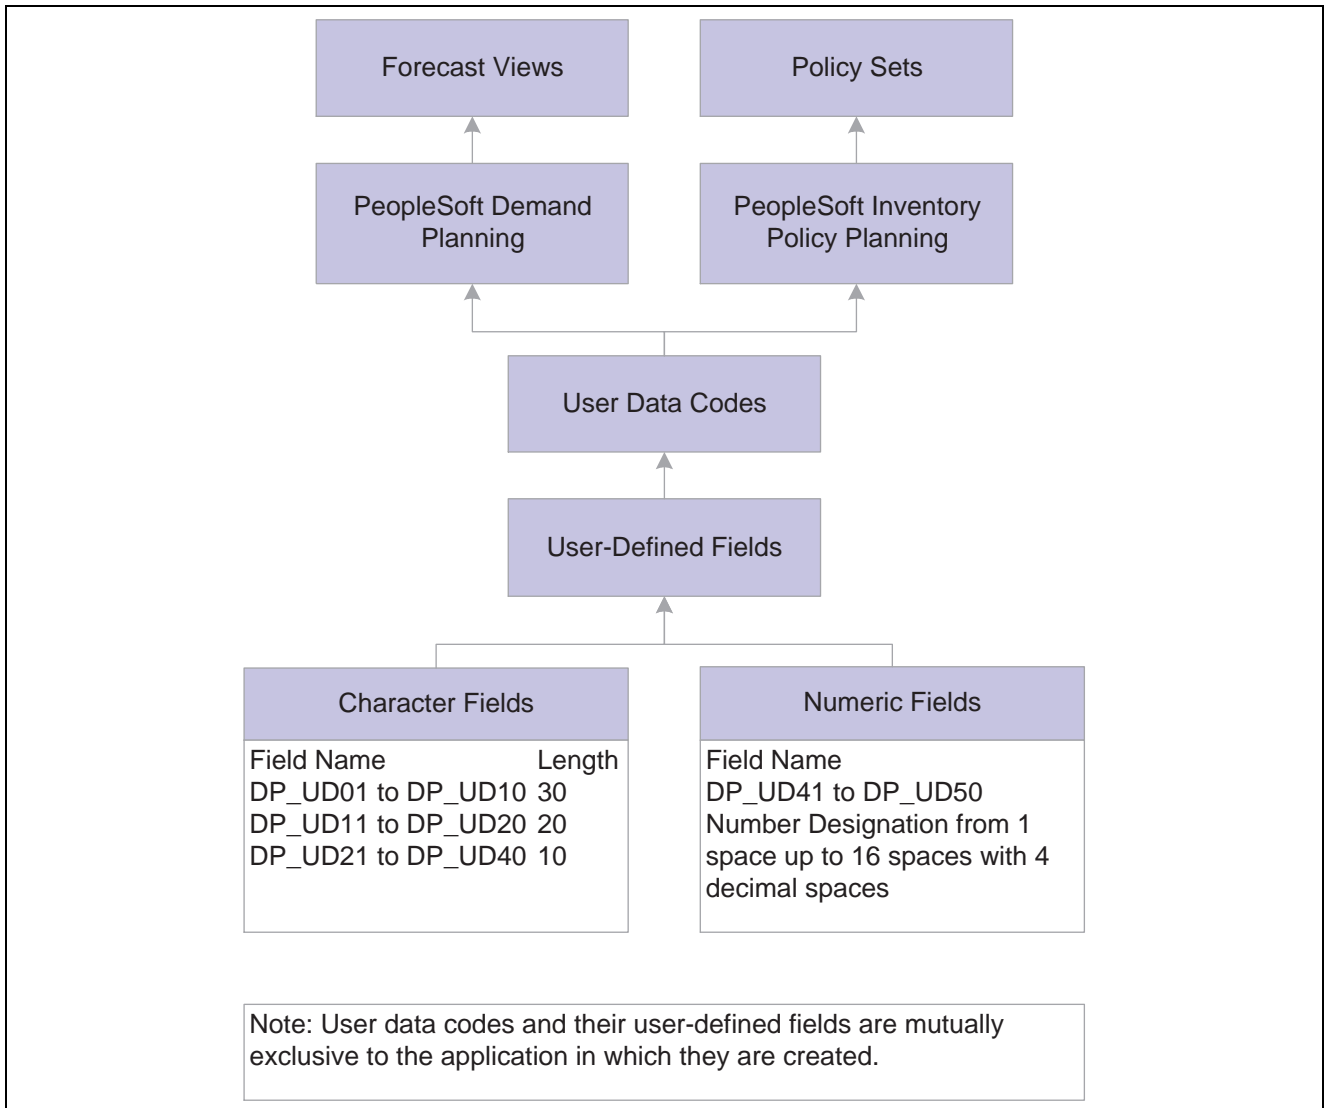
Forecast Views

Policy Sets

PeopleSoft Demand Planning

PeopleSoft Inventory Policy Planning

User Data Codes

User-Defined Fields

Character Fields

| Field Name | Length |
|---|---|
| DP_UD01 to DP_UD10 | 30 |
| DP_UD11 to DP_UD20 | 20 |
| DP_UD21 to DP_UD40 | 10 |

Numeric Fields

Field Name
DP_UD41 to DP_UD50
Number Designation from 1 space up to 16 spaces with 4 decimal spaces

Note: User data codes and their user-defined fields are mutually exclusive to the application in which they are created.